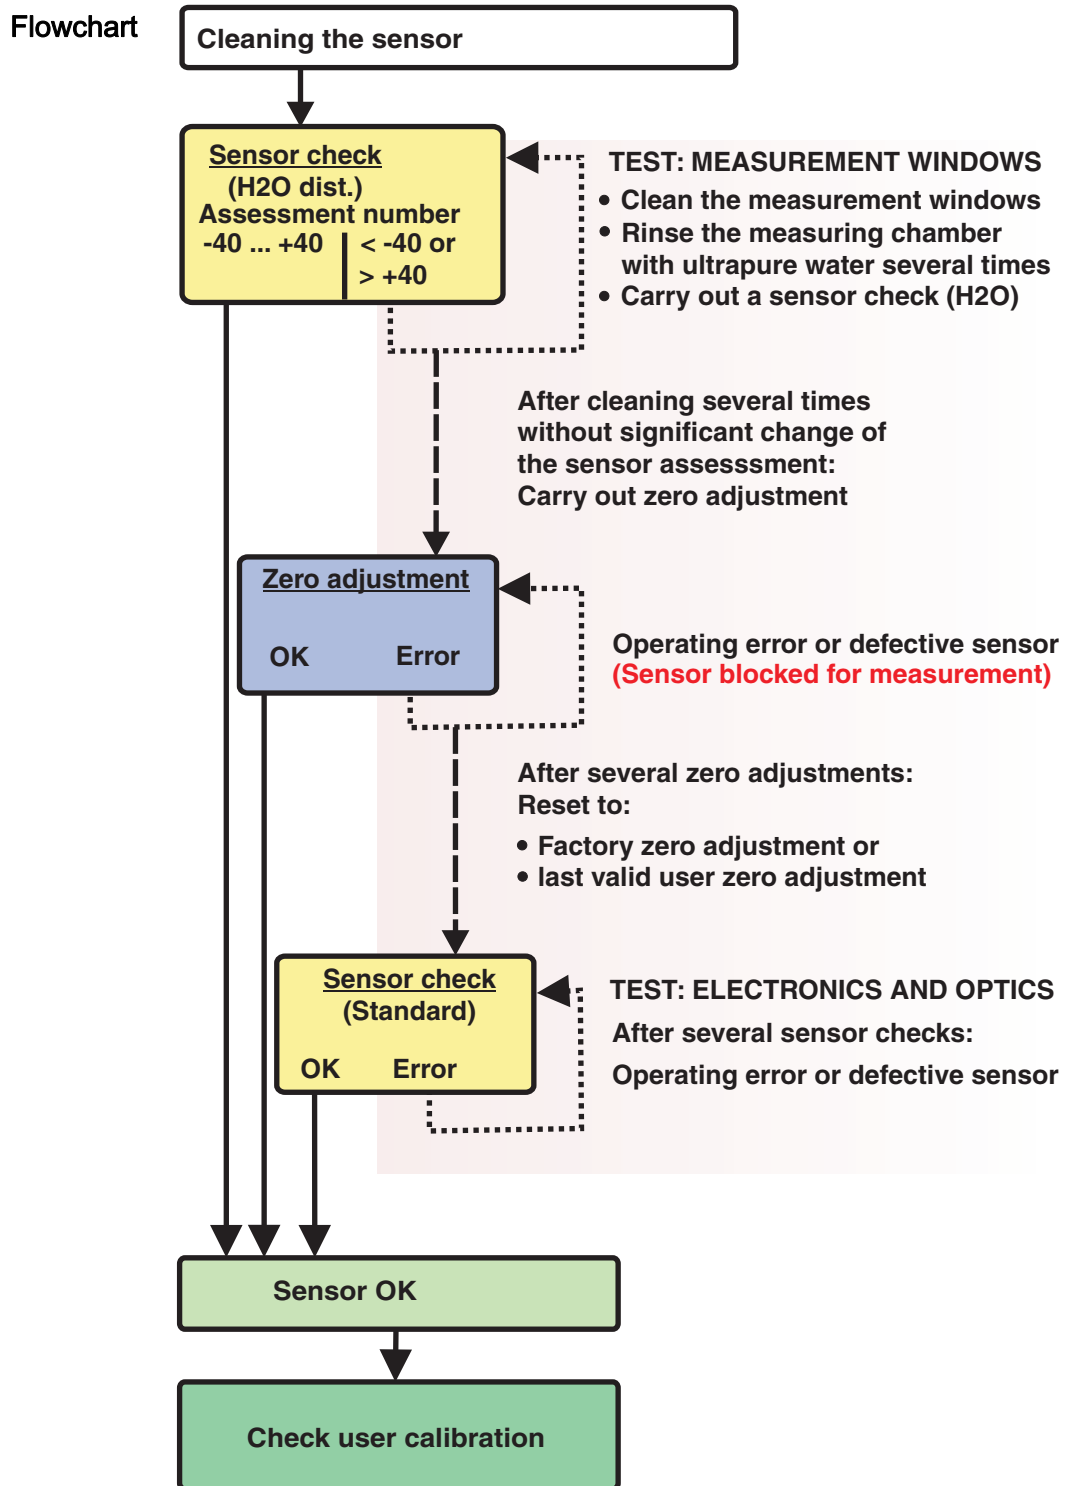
Flowchart

Cleaning the sensor

Sensor check
(H2O dist.)
Assessment number
-40 ... +40 | < -40 or > +40

TEST: MEASUREMENT WINDOWS
• Clean the measurement windows
• Rinse the measuring chamber with ultrapure water several times
• Carry out a sensor check (H2O)

After cleaning several times without significant change of the sensor assesssment:
Carry out zero adjustment

Zero adjustment
OK Error

Operating error or defective sensor
(Sensor blocked for measurement)

After several zero adjustments:
Reset to:
• Factory zero adjustment or
• last valid user zero adjustment

Sensor check
(Standard)
OK Error

TEST: ELECTRONICS AND OPTICS
After several sensor checks:
Operating error or defective sensor

Sensor OK

Check user calibration